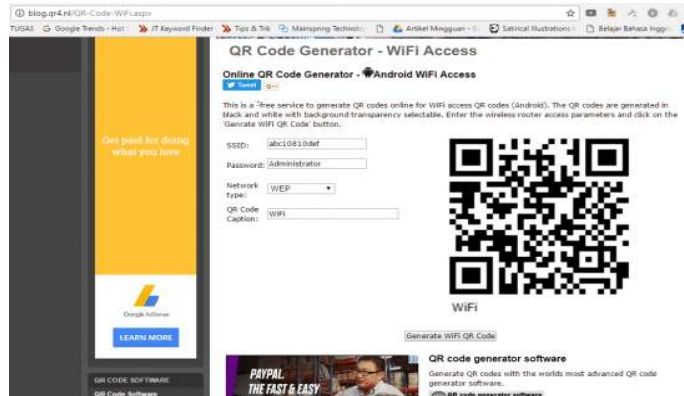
blog.qr4.nl/QR-Code-WiFi.aspx

TUGAS Google Trends - Hot IT Keyword Finder Tips & Trik Mainspring Technolo Artikel Mingguan Satirical Illustrations Belajar Bahasa Inggr

QR Code Generator - WiFi Access

Online QR Code Generator - Android WiFi Access

Tweet G+1

This is a free service to generate QR codes online for WiFi access QR codes (Android). The QR codes are generated in black and white with background transparency selectable. Enter the wireless router access parameters and click on the 'Genrate WiFi QR Code' button.

Get paid for doing what you love

SSID: abc10810def

Password: Administrator

Network type: WEP

QR Code Caption: WiFi

WiFi

Google AdSense

LEARN MORE

Generate WiFi QR Code

QR CODE SOFTWARE

QR Code Software

PAYPAL. THE FAST & EASY

QR code generator software

Generate QR codes with the worlds most advanced QR code generator software.

QR code generator software